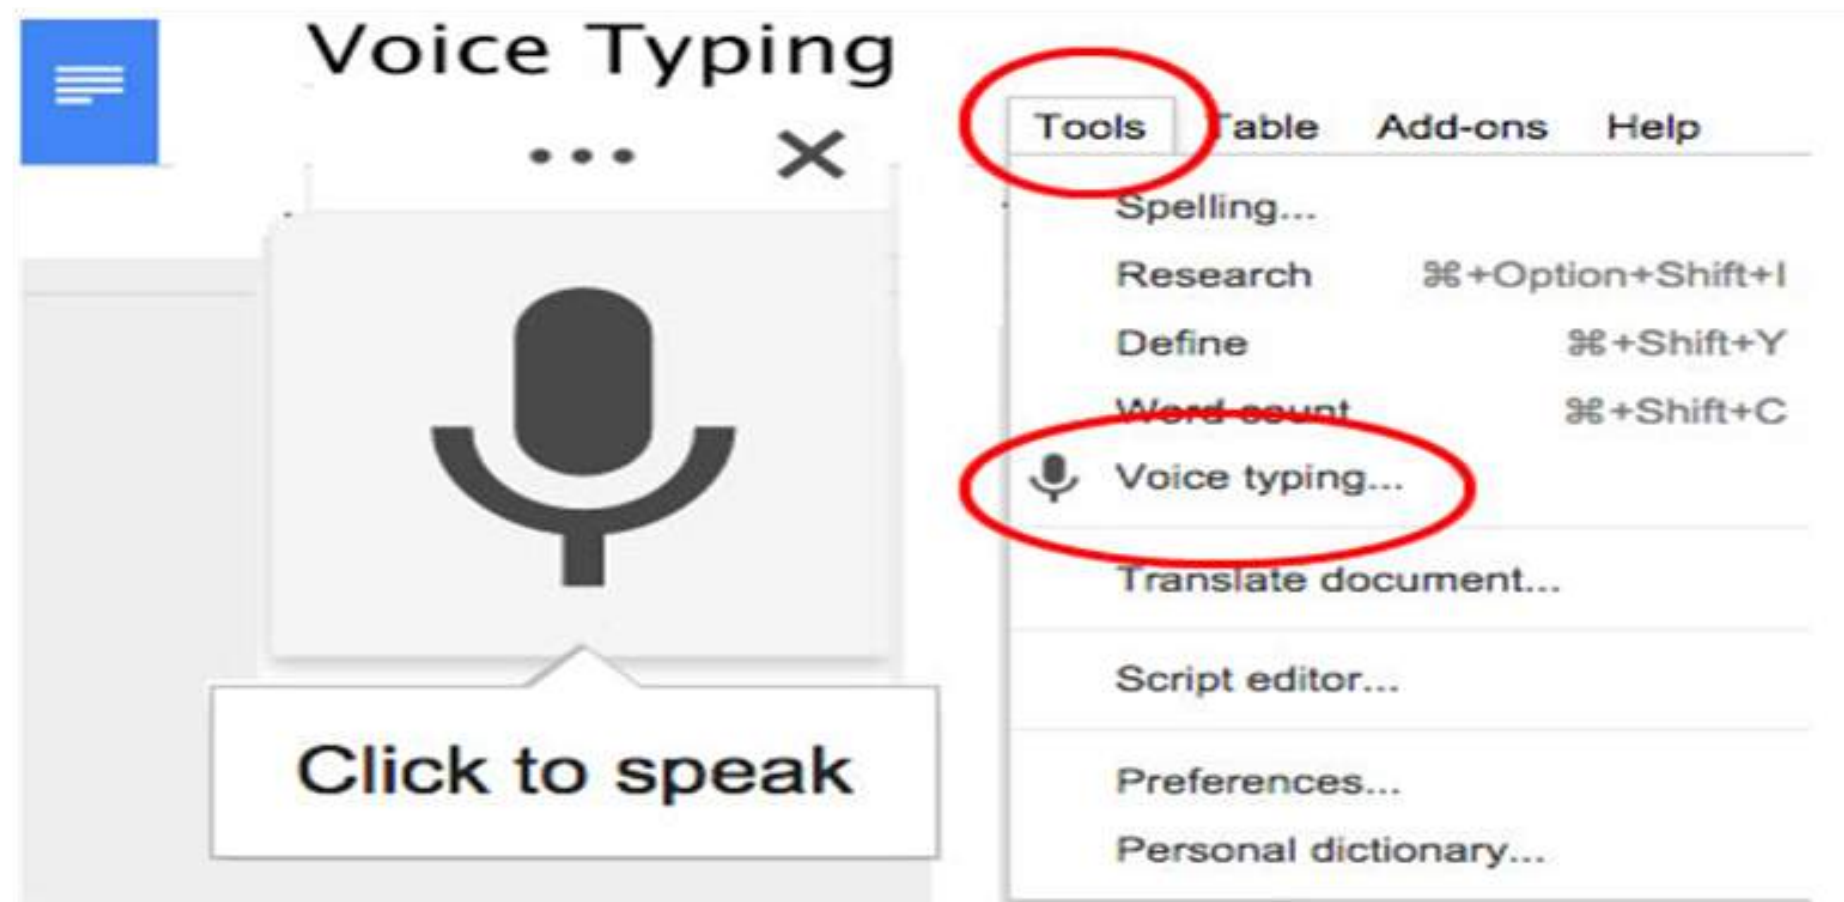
Voice Typing

•••

×

Click to speak

Tools Table Add-ons Help

Spelling...

Research ⌘+Option+Shift+I

Define ⌘+Shift+Y

Word count ⌘+Shift+C

Voice typing...

Translate document...

Script editor...

Preferences...

Personal dictionary...